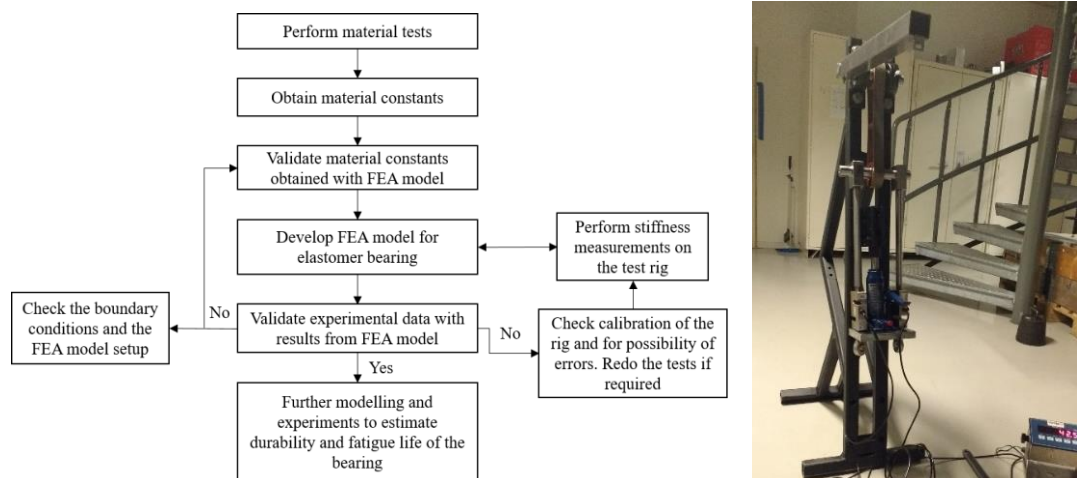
Perform material tests

Obtain material constants

Validate material constants obtained with FEA model

Develop FEA model for elastomer bearing

Perform stiffness measurements on the test rig

Check the boundary conditions and the FEA model setup

No

Validate experimental data with results from FEA model

No

Check calibration of the rig and for possibility of errors. Redo the tests if required

Yes

Further modelling and experiments to estimate durability and fatigue life of the bearing